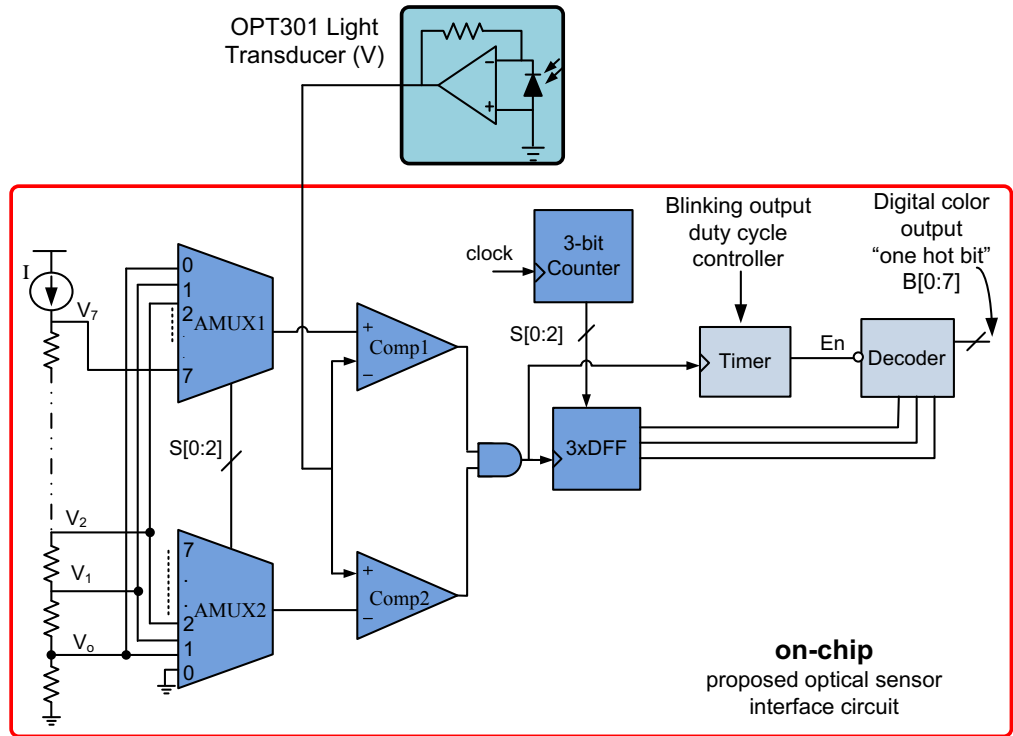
OPT301 Light Transducer (V)

I

$V_7$

$V_2$

$V_1$

$V_o$

0
1
2
.
7
AMUX1

S[0:2]

7
.
.
2
1
0
AMUX2

+
Comp1
−

+
Comp2
−

clock

3-bit Counter

S[0:2]

3xDFF

Blinking output duty cycle controller

Timer

En

Decoder

Digital color output "one hot bit" B[0:7]

**on-chip**
proposed optical sensor interface circuit